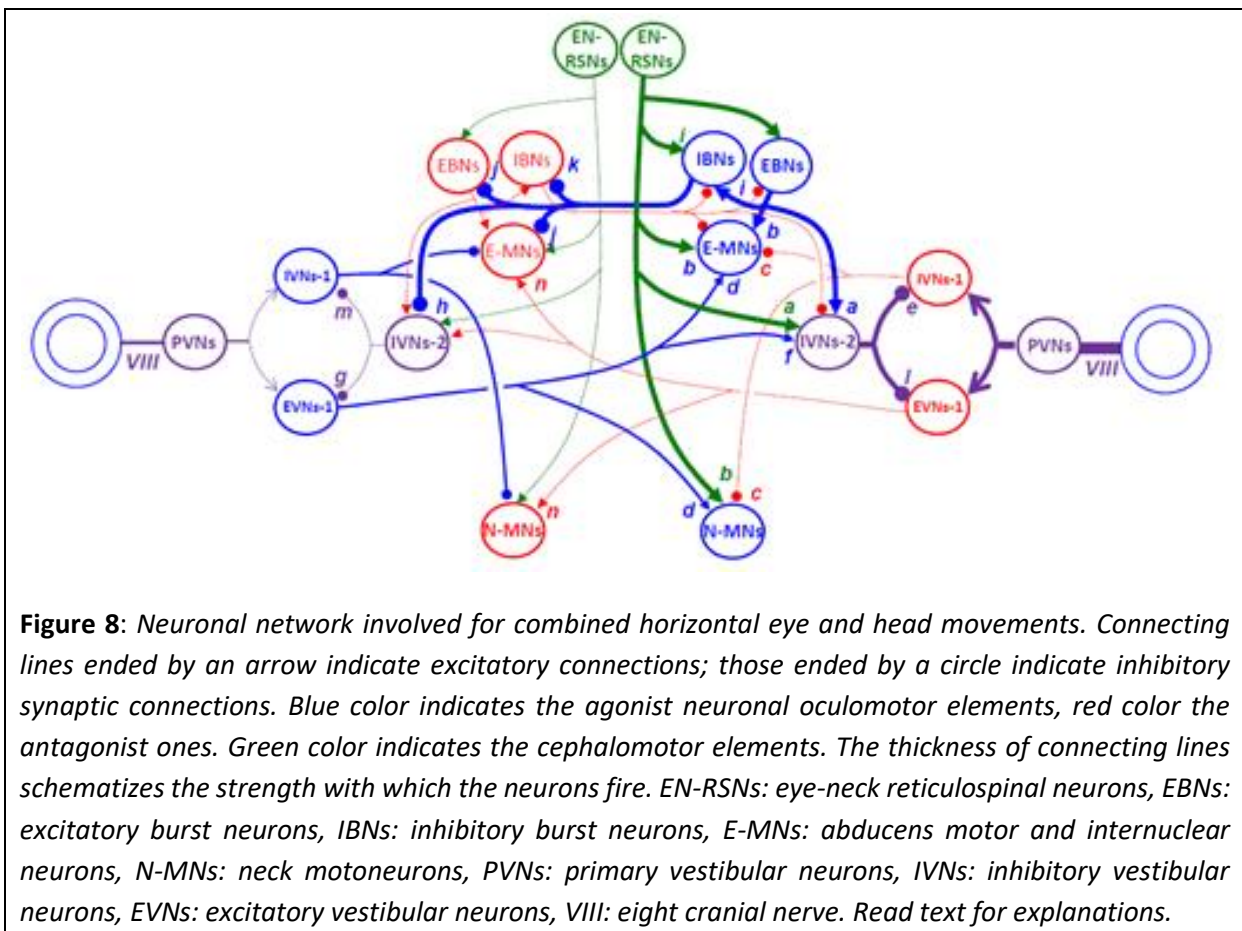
EN-RSNs EN-RSNs

EBNs IBNs k j i IBNs EBNs i

E-MNs l n b E-MNs b c d

IVNs-1 m h PVNs VIII IVNs-2 g EVNs-1

a a IVNs-2 f IVNs-1 e l EVNs-1 PVNs VIII

N-MNs n b c d N-MNs

**Figure 8**: *Neuronal network involved for combined horizontal eye and head movements. Connecting lines ended by an arrow indicate excitatory connections; those ended by a circle indicate inhibitory synaptic connections. Blue color indicates the agonist neuronal oculomotor elements, red color the antagonist ones. Green color indicates the cephalomotor elements. The thickness of connecting lines schematizes the strength with which the neurons fire. EN-RSNs: eye-neck reticulospinal neurons, EBNs: excitatory burst neurons, IBNs: inhibitory burst neurons, E-MNs: abducens motor and internuclear neurons, N-MNs: neck motoneurons, PVNs: primary vestibular neurons, IVNs: inhibitory vestibular neurons, EVNs: excitatory vestibular neurons, VIII: eight cranial nerve. Read text for explanations.*